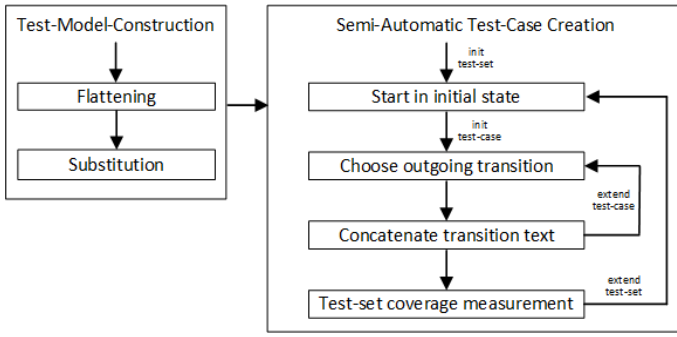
Test-Model-Construction

Flattening

Substitution

Semi-Automatic Test-Case Creation

init test-set

Start in initial state

init test-case

Choose outgoing transition

extend test-case

Concatenate transition text

extend test-set

Test-set coverage measurement